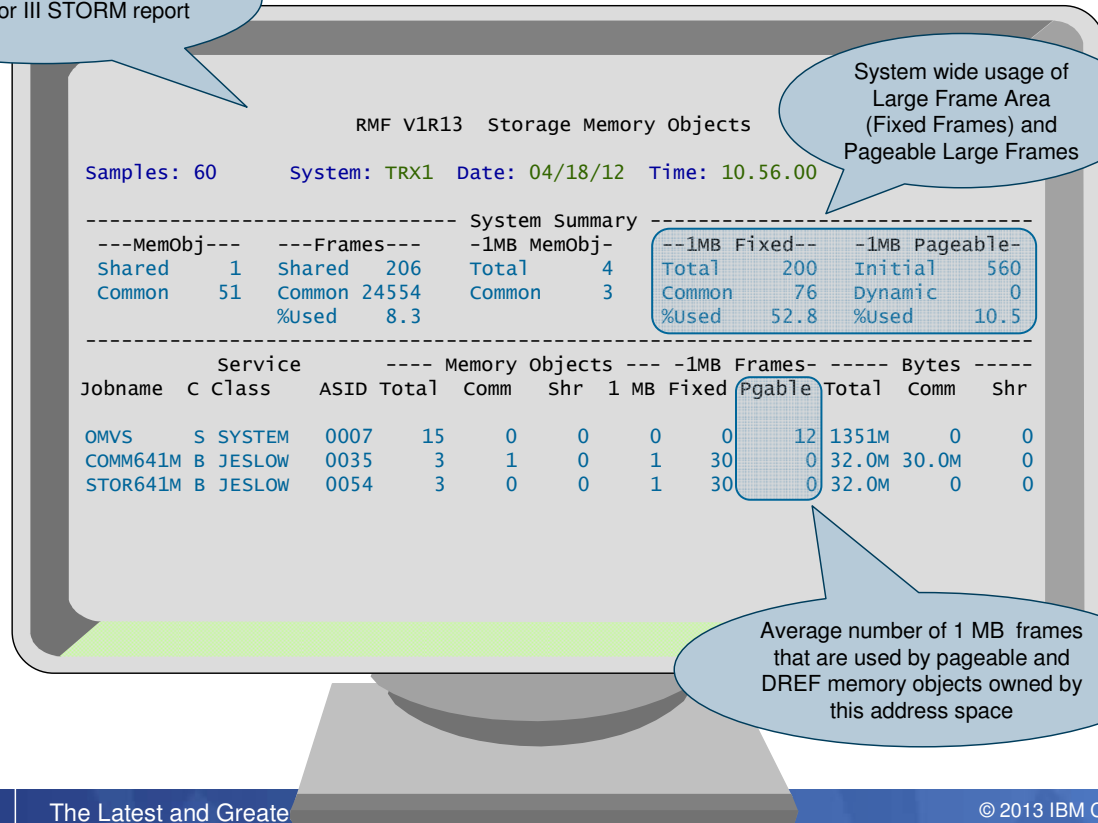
or III STORM report

RMF V1R13 Storage Memory Objects

System wide usage of Large Frame Area (Fixed Frames) and Pageable Large Frames

Samples: 60 System: TRX1 Date: 04/18/12 Time: 10.56.00

------------------------------ System Summary ------------------------------

| ---MemObj--- | | ---Frames--- | | -1MB MemObj- | | --1MB Fixed-- | | -1MB Pageable- | |
|---|---|---|---|---|---|---|---|---|---|
| Shared | 1 | Shared | 206 | Total | 4 | Total | 200 | Initial | 560 |
| Common | 51 | Common | 24554 | Common | 3 | Common | 76 | Dynamic | 0 |
| | | %Used | 8.3 | | | %Used | 52.8 | %Used | 10.5 |

---------------------------------------------------------------------------

| Jobname | C | Service Class | ASID | ---- Memory Objects --- Total | Comm | Shr | 1 MB | -1MB Frames- Fixed | Pgable | ----- Bytes ----- Total | Comm | Shr |
|---|---|---|---|---|---|---|---|---|---|---|---|---|
| OMVS | S | SYSTEM | 0007 | 15 | 0 | 0 | 0 | 0 | 12 | 1351M | 0 | 0 |
| COMM641M | B | JESLOW | 0035 | 3 | 1 | 0 | 1 | 30 | 0 | 32.0M | 30.0M | 0 |
| STOR641M | B | JESLOW | 0054 | 3 | 0 | 0 | 1 | 30 | 0 | 32.0M | 0 | 0 |

Average number of 1 MB frames that are used by pageable and DREF memory objects owned by this address space

The Latest and Greate

© 2013 IBM C